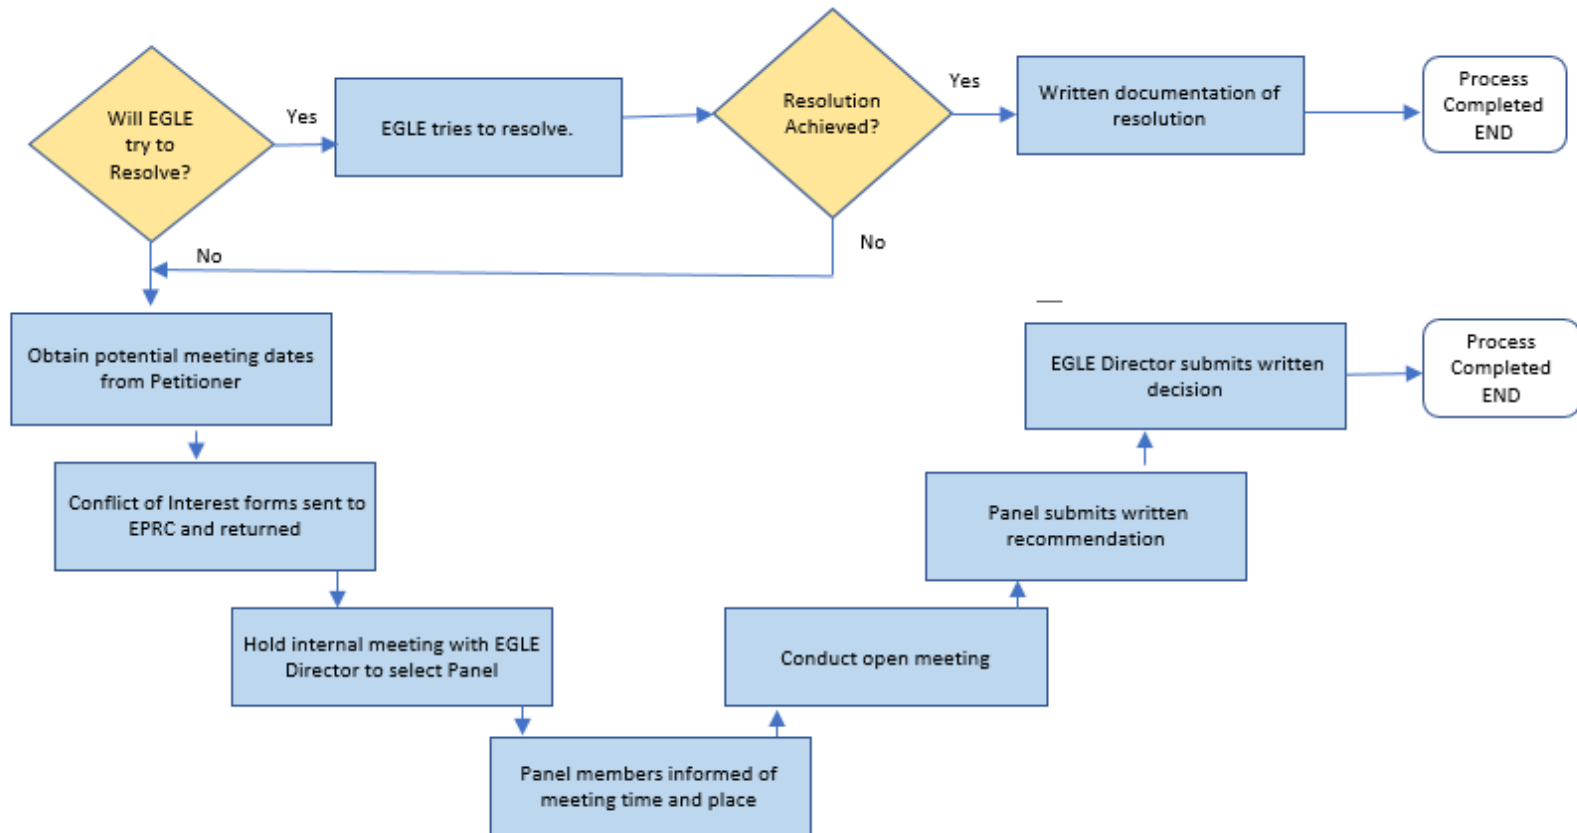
Will EGLE try to Resolve?

Yes

EGLE tries to resolve.

Resolution Achieved?

Yes

Written documentation of resolution

Process Completed END

No

No

Obtain potential meeting dates from Petitioner

Conflict of Interest forms sent to EPRC and returned

Hold internal meeting with EGLE Director to select Panel

Panel members informed of meeting time and place

Conduct open meeting

Panel submits written recommendation

EGLE Director submits written decision

Process Completed END